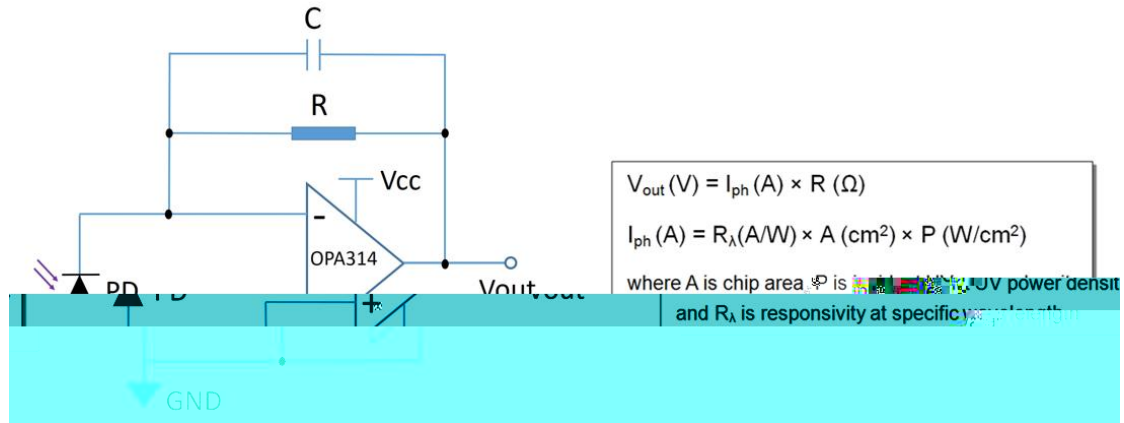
C

R

Vcc

-

OPA314

PD

Vout

+

GND

$V_{out}$ (V) = $I_{ph}$ (A) × R (Ω)

$I_{ph}$ (A) = $R_{\lambda}$(A/W) × A ($cm^2$) × P (W/$cm^2$)

where A is chip area, P is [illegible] UV power densit

and $R_{\lambda}$ is responsivity at specific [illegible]